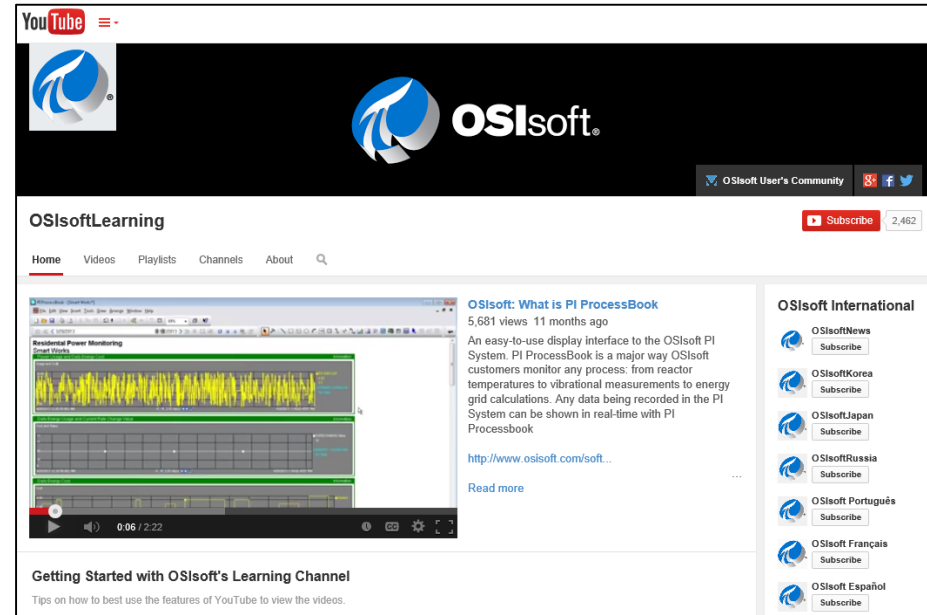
YouTube

OSIsoft.

OSIsoft User's Community

OSIsoftLearning

Subscribe 2,462

Home Videos Playlists Channels About

Residential Power Monitoring
Smart Works

OSIsoft: What is PI ProcessBook
5,681 views 11 months ago
An easy-to-use display interface to the OSIsoft PI System. PI ProcessBook is a major way OSIsoft customers monitor any process: from reactor temperatures to vibrational measurements to energy grid calculations. Any data being recorded in the PI System can be shown in real-time with PI Processbook

http://www.osisoft.com/soft...

Read more

0:06 / 2:22

OSIsoft International
OSIsoftNews
Subscribe
OSIsoftKorea
Subscribe
OSIsoftJapan
Subscribe
OSIsoftRussia
Subscribe
OSIsoft Português
Subscribe
OSIsoft Français
Subscribe
OSIsoft Español
Subscribe

Getting Started with OSIsoft's Learning Channel
Tips on how to best use the features of YouTube to view the videos.